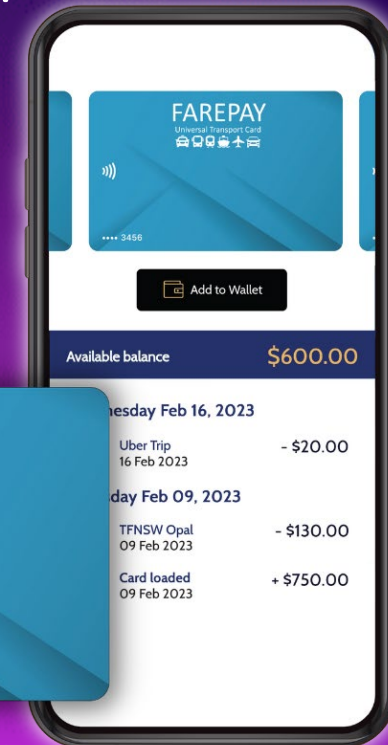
FAREPAY
Universal Transport Card

•••• 3456

Add to Wallet

Available balance $600.00

nesday Feb 16, 2023

Uber Trip
16 Feb 2023
- $20.00

day Feb 09, 2023

TFNSW Opal
09 Feb 2023
- $130.00

Card loaded
09 Feb 2023
+ $750.00